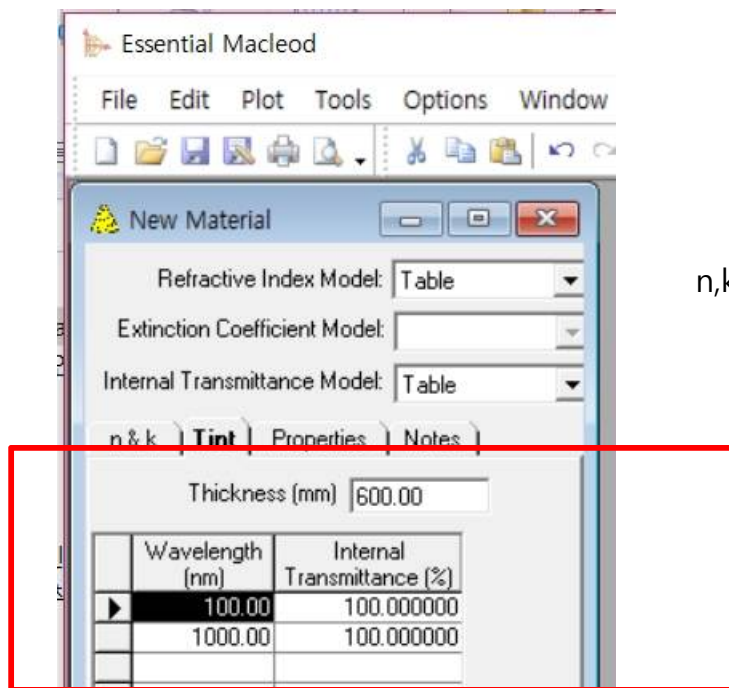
Essential Macleod

File Edit Plot Tools Options Window

New Material

Refractive Index Model: Table

Extinction Coefficient Model:

Internal Transmittance Model: Table

n & k | Tint | Properties | Notes

Thickness (mm) 600.00

| | Wavelength (nm) | Internal Transmittance (%) |
|---|---|---|
| ▶ | 100.00 | 100.000000 |
| | 1000.00 | 100.000000 |
| | | |

n,k